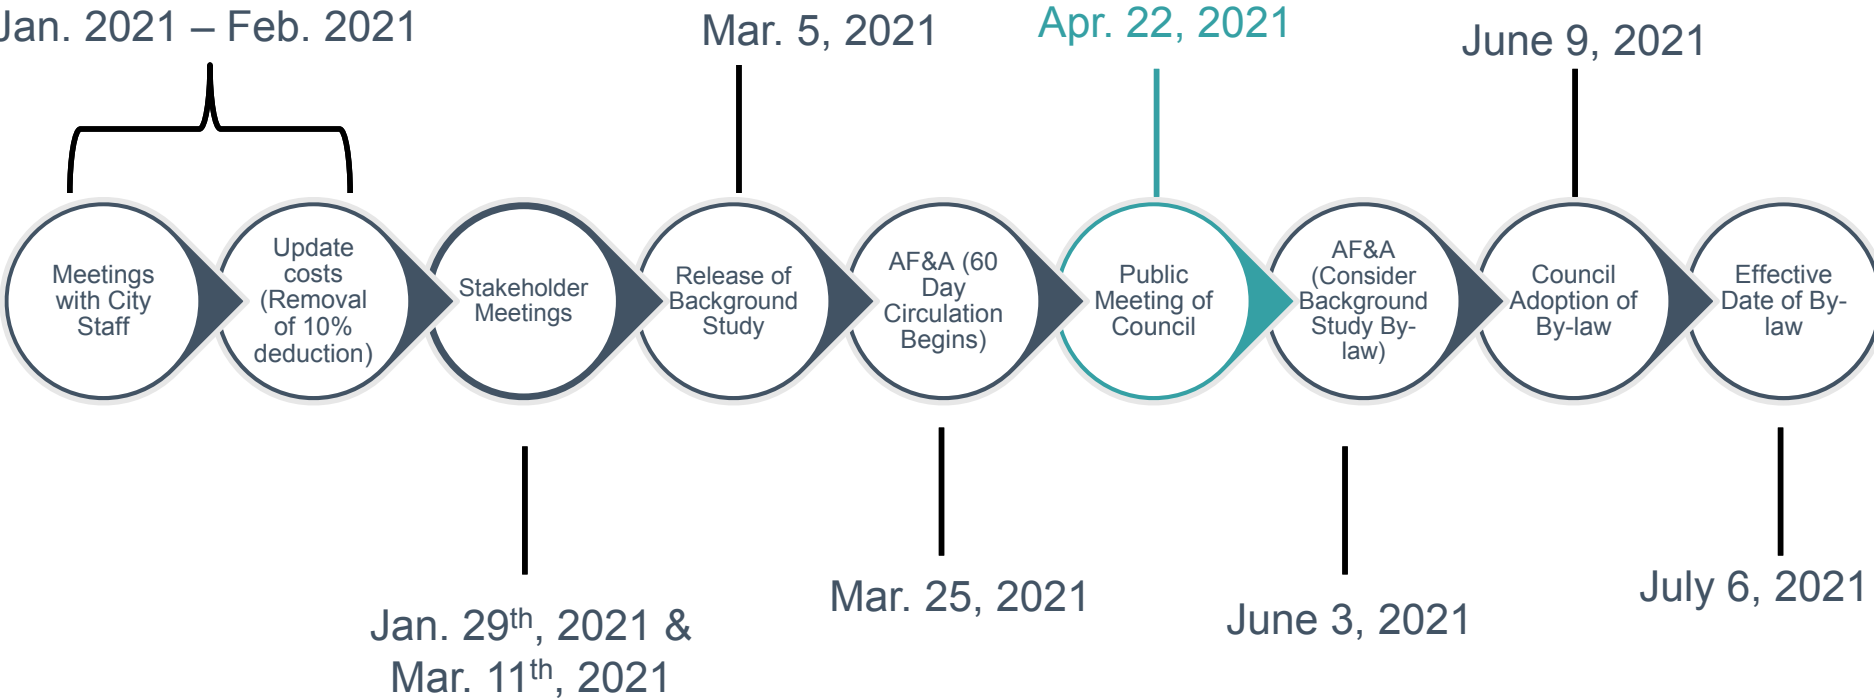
Jan. 2021 – Feb. 2021

Mar. 5, 2021

Apr. 22, 2021

June 9, 2021

Meetings with City Staff

Update costs (Removal of 10% deduction)

Stakeholder Meetings

Release of Background Study

AF&A (60 Day Circulation Begins)

Public Meeting of Council

AF&A (Consider Background Study By-law)

Council Adoption of By-law

Effective Date of By-law

Jan. 29$^{th}$, 2021 & Mar. 11$^{th}$, 2021

Mar. 25, 2021

June 3, 2021

July 6, 2021